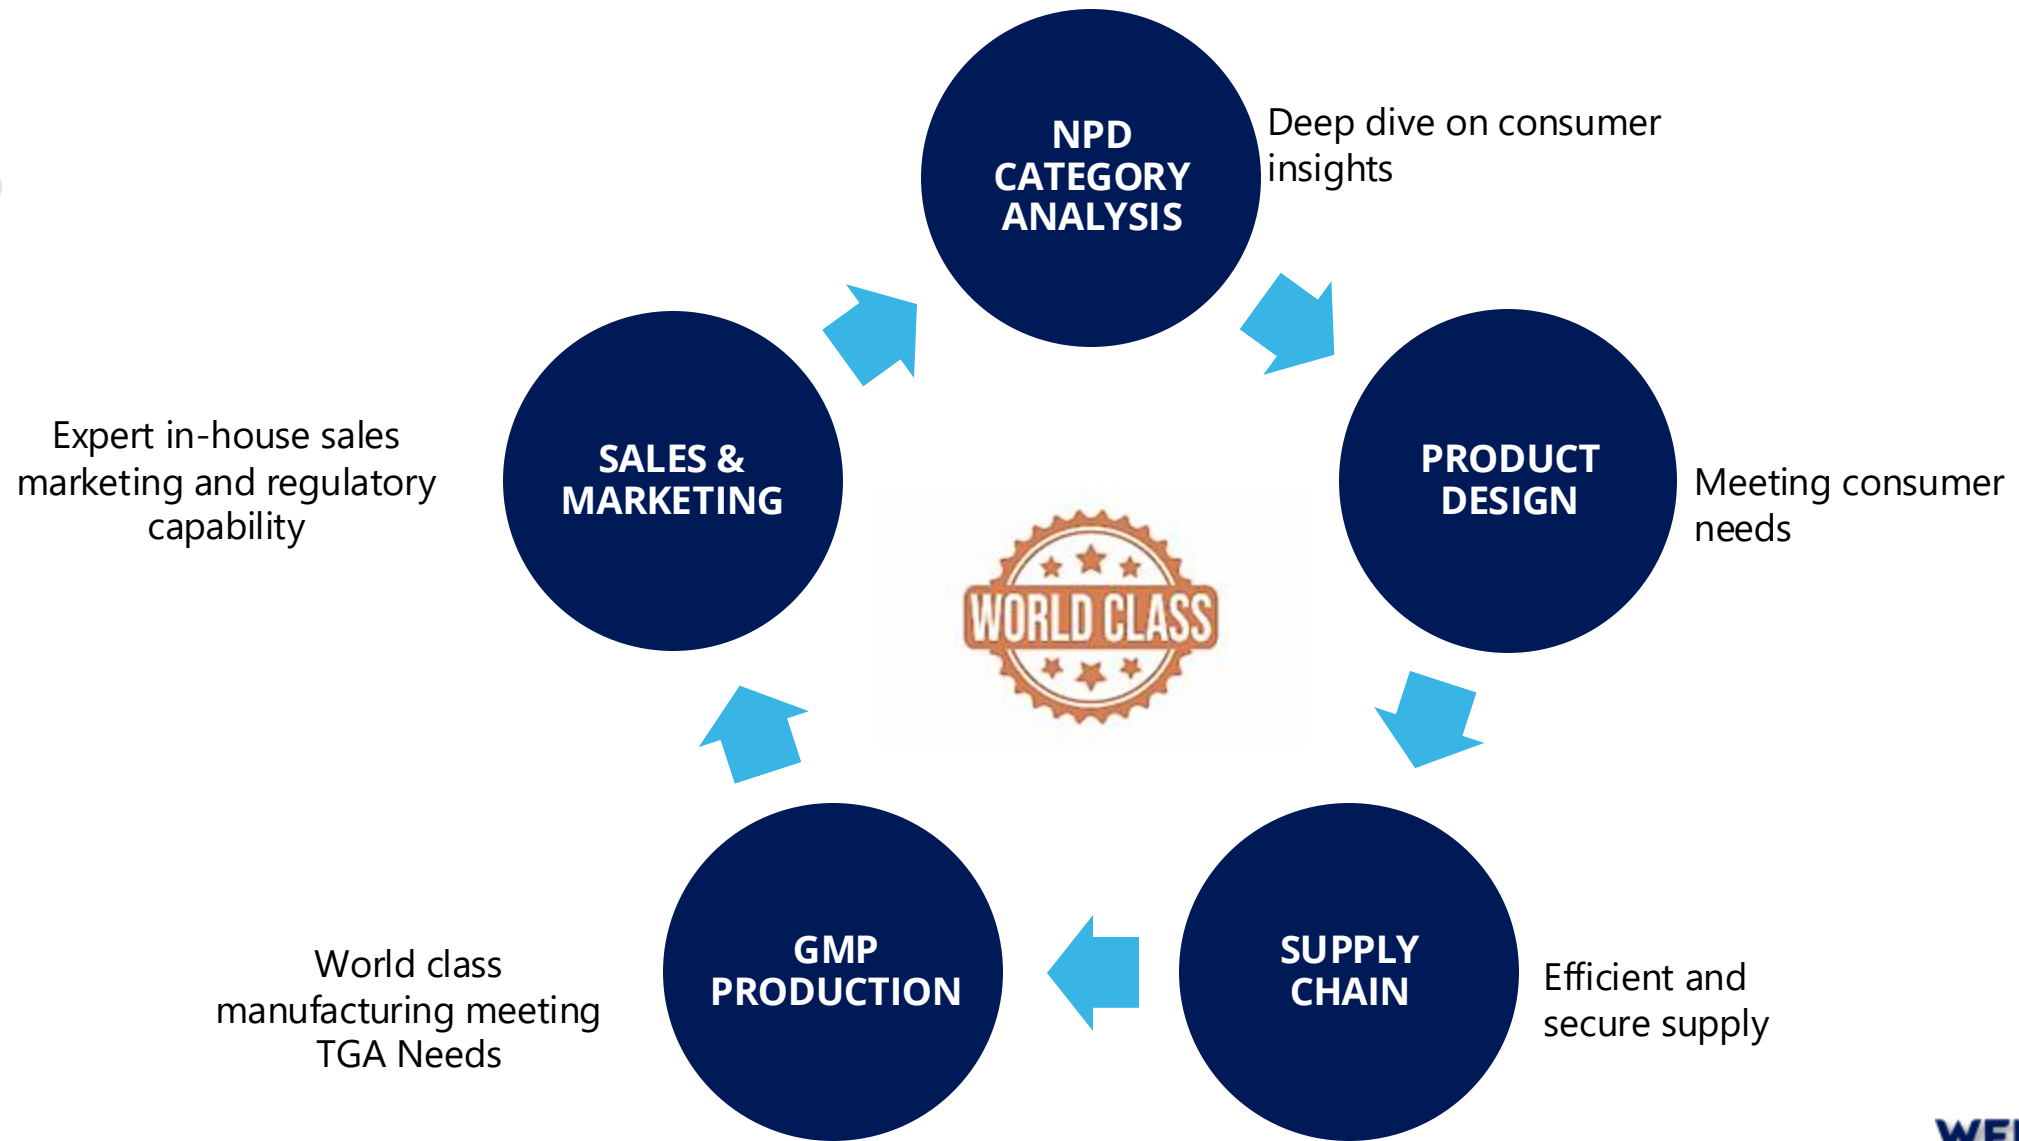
NPD CATEGORY ANALYSIS

Deep dive on consumer insights

PRODUCT DESIGN

Meeting consumer needs

SUPPLY CHAIN

Efficient and secure supply

GMP PRODUCTION

World class manufacturing meeting TGA Needs

SALES & MARKETING

Expert in-house sales marketing and regulatory capability

WORLD CLASS

WE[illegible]